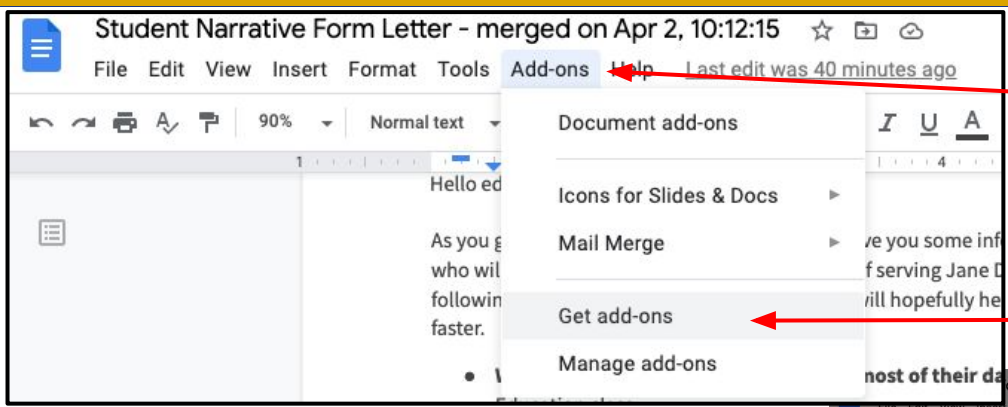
Student Narrative Form Letter - merged on Apr 2, 10:12:15

File Edit View Insert Format Tools Add-ons Help Last edit was 40 minutes ago

90% Normal text

1 4

Document add-ons

Icons for Slides & Docs

Mail Merge

Get add-ons

Manage add-ons

Hello ed

As you g ve you some inf who wil f serving Jane D followin vill hopefully he faster.

most of their da